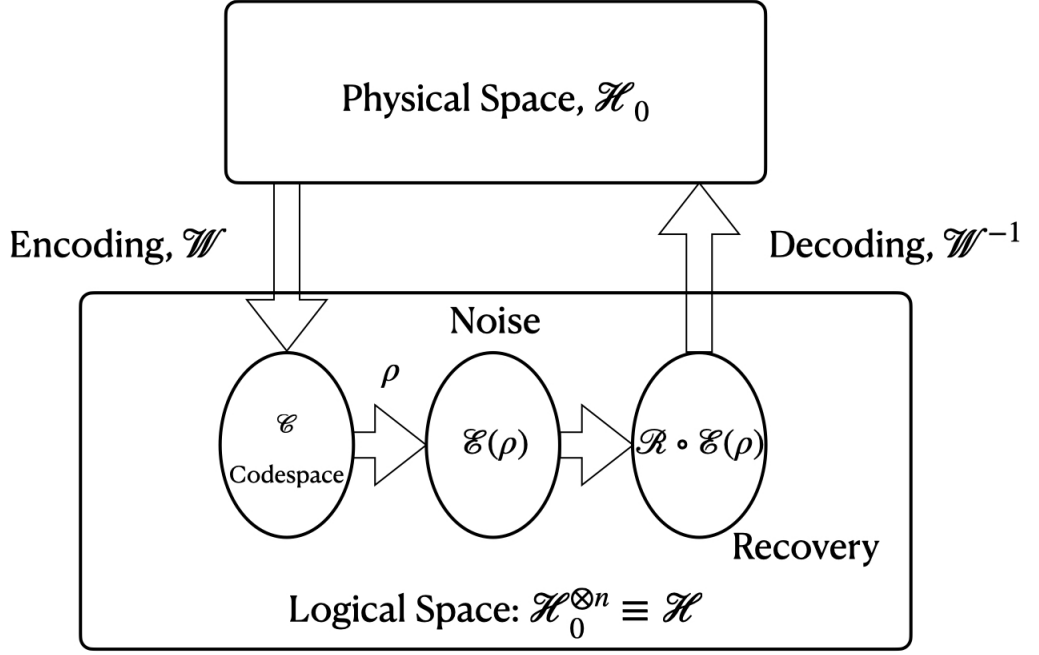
Physical Space, $\mathscr{H}_0$

Encoding, $\mathscr{W}$

Decoding, $\mathscr{W}^{-1}$

Noise

$\rho$

$\mathscr{C}$
Codespace

$\mathscr{E}(\rho)$

$\mathscr{R} \circ \mathscr{E}(\rho)$

Recovery

Logical Space: $\mathscr{H}_0^{\otimes n} \equiv \mathscr{H}$